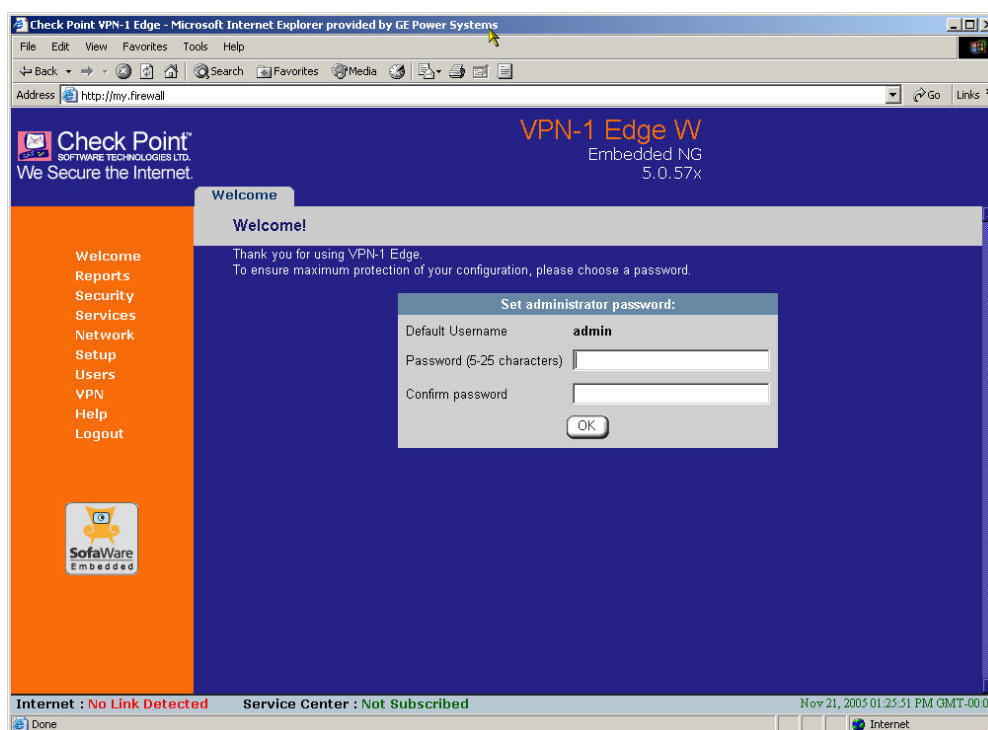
Check Point VPN-1 Edge - Microsoft Internet Explorer provided by GE Power Systems

File Edit View Favorites Tools Help

Back Search Favorites Media

Address http://my.firewall

Go Links

Check Point™ SOFTWARE TECHNOLOGIES LTD.
We Secure the Internet.

VPN-1 Edge W
Embedded NG
5.0.57x

Welcome

Welcome!

Thank you for using VPN-1 Edge.
To ensure maximum protection of your configuration, please choose a password.

Welcome
Reports
Security
Services
Network
Setup
Users
VPN
Help
Logout

Set administrator password:

Default Username admin

Password (5-25 characters)

Confirm password

OK

SofaWare
Embedded

Internet : No Link Detected Service Center : Not Subscribed Nov 21, 2005 01:25:51 PM GMT-00:0

Done Internet